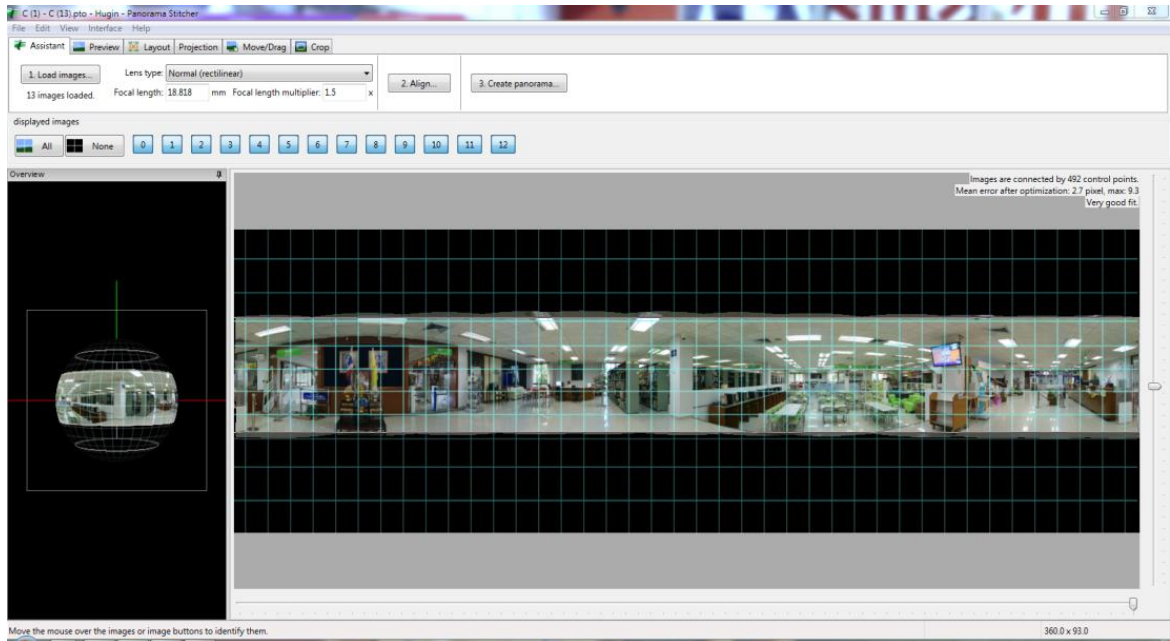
C (1) - C (13).pto - Hugin - Panorama Stitcher

File Edit View Interface Help

Assistant Preview Layout Projection Move/Drag Crop

1. Load images...
13 images loaded.

Lens type: Normal (rectilinear)

Focal length: 18.818 mm Focal length multiplier: 1.5 x

2. Align...

3. Create panorama...

displayed images

All None 0 1 2 3 4 5 6 7 8 9 10 11 12

Overview

Images are connected by 492 control points.
Mean error after optimization: 2.7 pixel, max: 9.3
Very good fit.

Move the mouse over the images or image buttons to identify them.

360.0 x 93.0